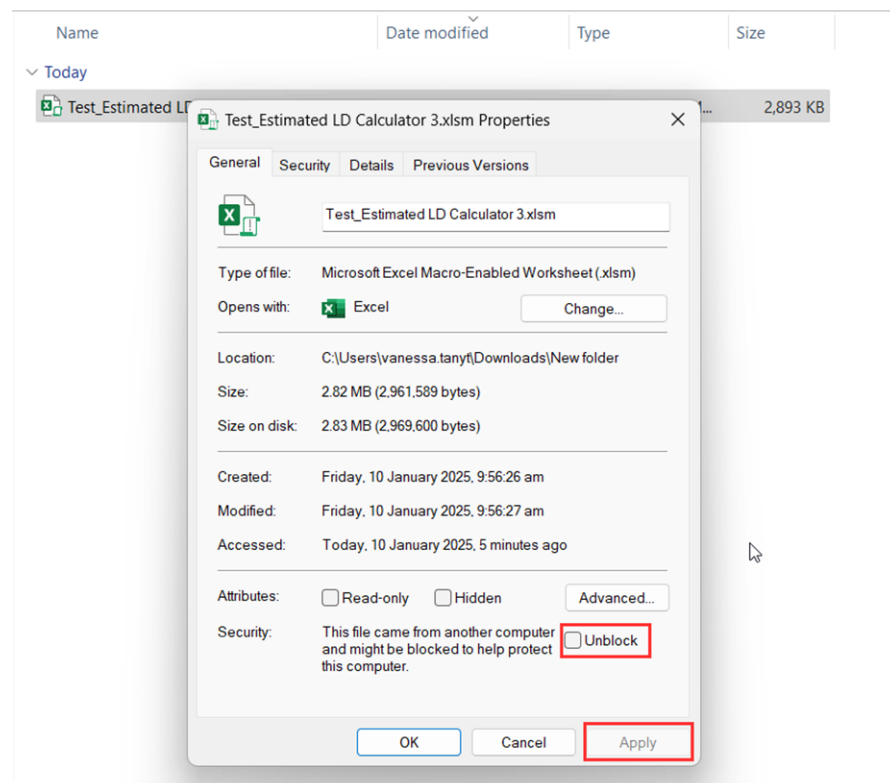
Name | Date modified | Type | Size

Today

Test_Estimated LD | 2,893 KB

Test_Estimated LD Calculator 3.xlsm Properties

General | Security | Details | Previous Versions

Test_Estimated LD Calculator 3.xlsm

Type of file: Microsoft Excel Macro-Enabled Worksheet (.xlsm)

Opens with: Excel | Change...

Location: C:\Users\vanessa.tanyt\Downloads\New folder

Size: 2.82 MB (2,961,589 bytes)

Size on disk: 2.83 MB (2,969,600 bytes)

Created: Friday, 10 January 2025, 9:56:26 am

Modified: Friday, 10 January 2025, 9:56:27 am

Accessed: Today, 10 January 2025, 5 minutes ago

Attributes: Read-only | Hidden | Advanced...

Security: This file came from another computer and might be blocked to help protect this computer. | Unblock

OK | Cancel | Apply